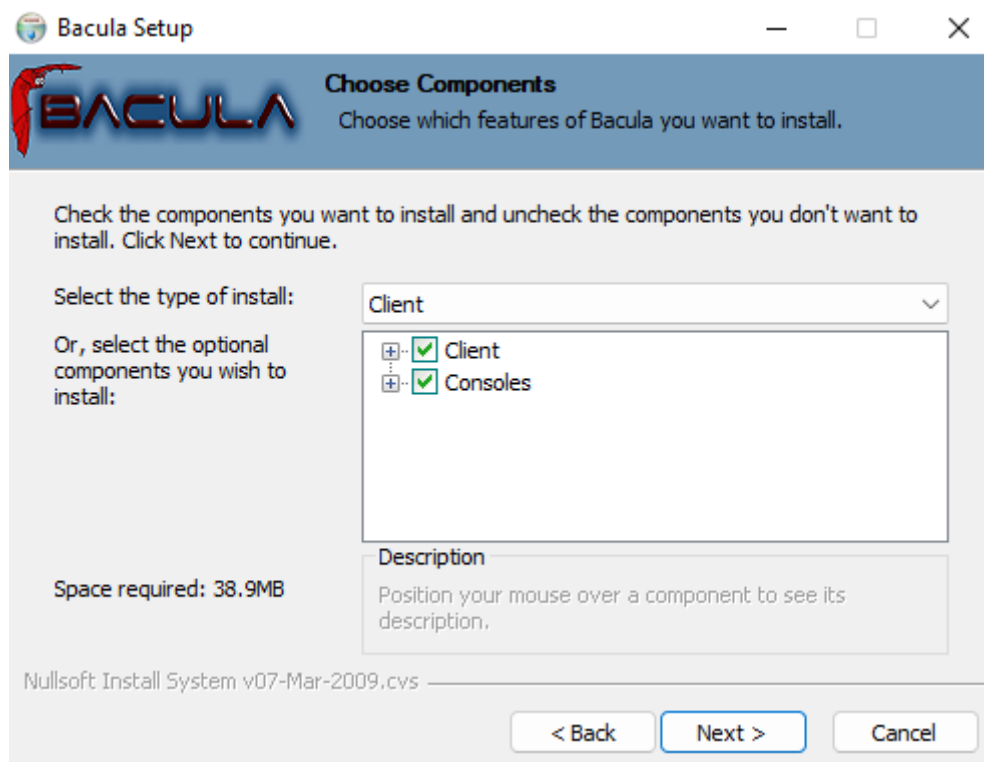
Bacula Setup

BACULA

Choose Components

Choose which features of Bacula you want to install.

Check the components you want to install and uncheck the components you don't want to install. Click Next to continue.

Select the type of install:

Client

Or, select the optional components you wish to install:

Client

Consoles

Description

Position your mouse over a component to see its description.

Space required: 38.9MB

Nullsoft Install System v07-Mar-2009.cvs

< Back

Next >

Cancel